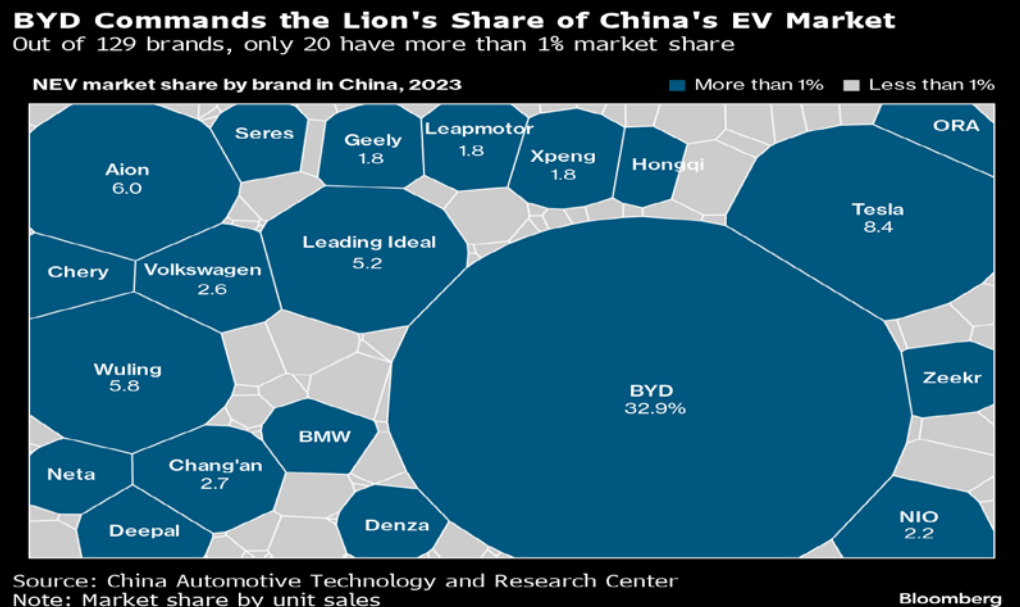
BYD Commands the Lion's Share of China's EV Market
Out of 129 brands, only 20 have more than 1% market share

NEV market share by brand in China, 2023

More than 1%
Less than 1%

Seres
Geely
1.8
Leapmotor
1.8
Xpeng
1.8
Hongqi
ORA
Aion
6.0
Tesla
8.4
Leading Ideal
5.2
Chery
Volkswagen
2.6
Wuling
5.8
BYD
32.9%
Zeekr
BMW
Neta
Chang'an
2.7
Deepal
Denza
NIO
2.2

Source: China Automotive Technology and Research Center
Note: Market share by unit sales
Bloomberg